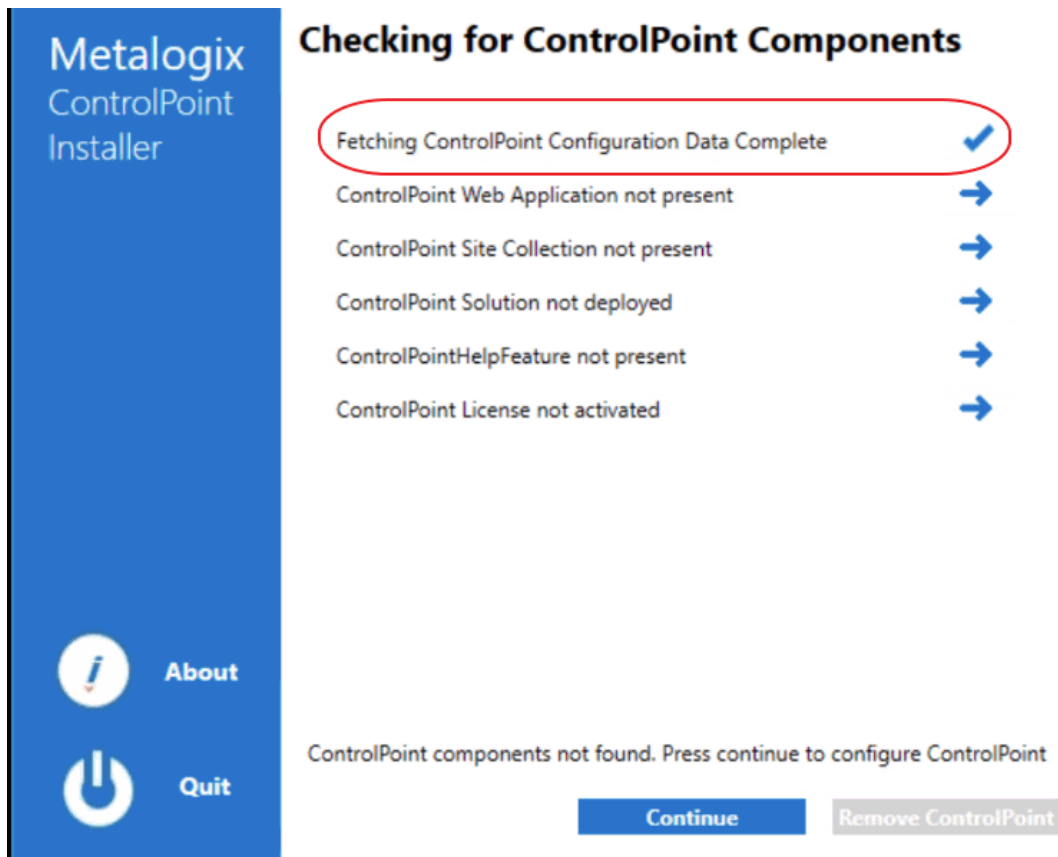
Metalogix
ControlPoint
Installer

About

Quit

Checking for ControlPoint Components

Fetching ControlPoint Configuration Data Complete

ControlPoint Web Application not present

ControlPoint Site Collection not present

ControlPoint Solution not deployed

ControlPointHelpFeature not present

ControlPoint License not activated

ControlPoint components not found. Press continue to configure ControlPoint

Continue

Remove ControlPoint